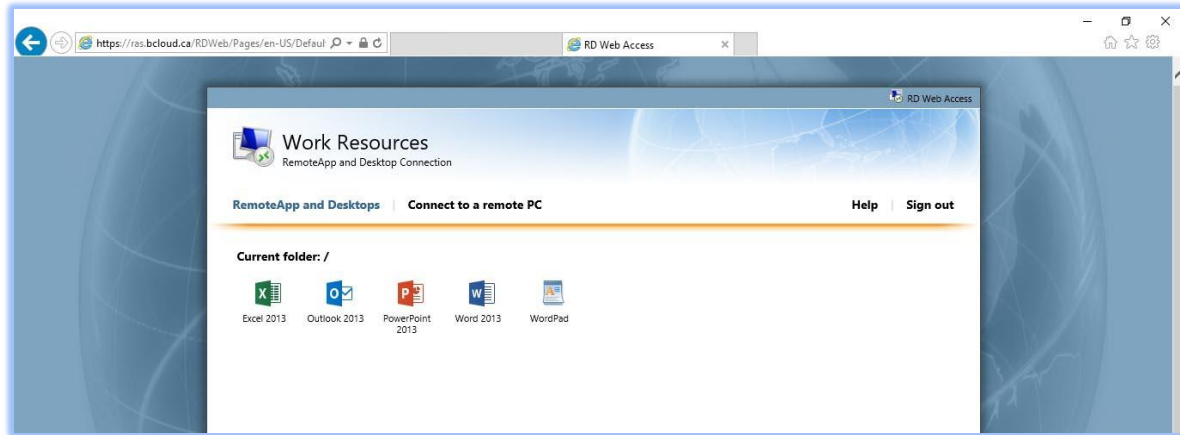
https://ras.bcloud.ca/RDWeb/Pages/en-US/Defaul

RD Web Access

RD Web Access

Work Resources
RemoteApp and Desktop Connection

RemoteApp and Desktops | Connect to a remote PC

Help | Sign out

Current folder: /

Excel 2013
Outlook 2013
PowerPoint 2013
Word 2013
WordPad